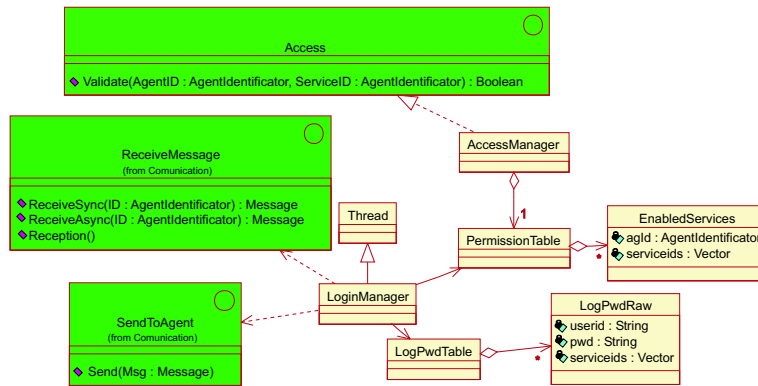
Access

Validate(AgentID : AgentIdentificator, ServiceID : AgentIdentificator) : Boolean

ReceiveMessage
(from Comunication)

ReceiveSync(ID : AgentIdentificator) : Message
ReceiveAsync(ID : AgentIdentificator) : Message
Reception()

AccessManager

Thread

1

PermissionTable

EnabledServices
agId : AgentIdentificator
serviceids : Vector

*

LoginManager

SendToAgent
(from Comunication)

Send(Msg : Message)

LogPwdRaw
userid : String
pwd : String
serviceids : Vector

LogPwdTable

*